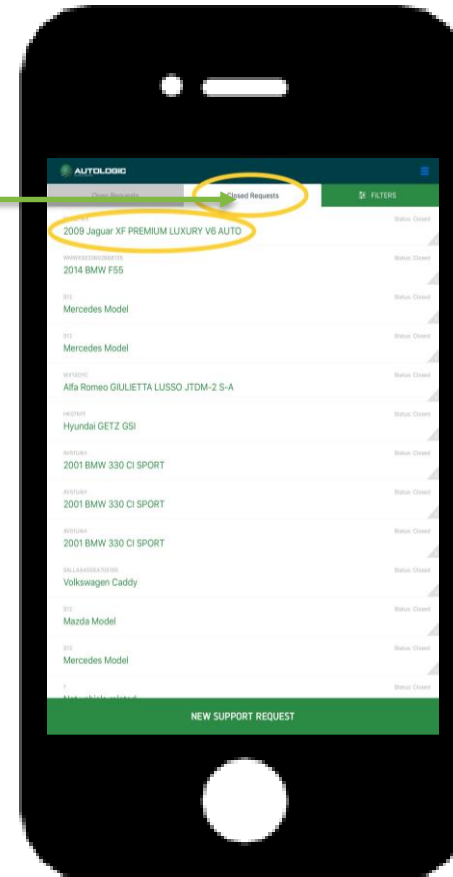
AUTOLOGIC

Open Requests

Closed Requests

FILTERS

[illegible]
2009 Jaguar XF PREMIUM LUXURY V6 AUTO
Status Closed

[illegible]
2014 BMW F55
Status Closed

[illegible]
Mercedes Model
Status Closed

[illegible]
Mercedes Model
Status Closed

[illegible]
Alfa Romeo GIULIETTA LUSSO JTDM-2 S-A
Status Closed

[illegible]
Hyundai GETZ GSI
Status Closed

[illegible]
2001 BMW 330 CI SPORT
Status Closed

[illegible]
2001 BMW 330 CI SPORT
Status Closed

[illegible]
2001 BMW 330 CI SPORT
Status Closed

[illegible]
Volkswagen Caddy
Status Closed

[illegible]
Mazda Model
Status Closed

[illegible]
Mercedes Model
Status Closed

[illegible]
Status Closed

NEW SUPPORT REQUEST